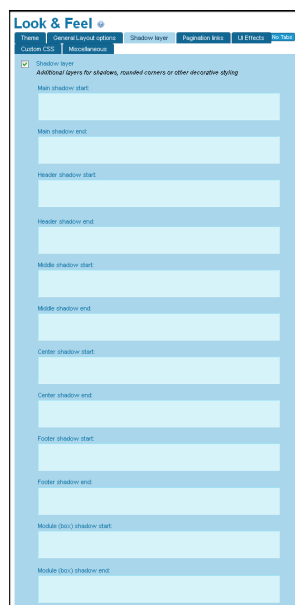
Look & Feel

Theme | General Layout options | Shadow layer | Pagination links | UI Effects | No Tabs
Custom CSS | Miscellaneous

Shadow layer
Additional layers for shadows, rounded corners or other decorative styling

Main shadow start:

Main shadow end:

Header shadow start:

Header shadow end:

Middle shadow start:

Middle shadow end:

Center shadow start:

Center shadow end:

Footer shadow start:

Footer shadow end:

Module (box) shadow start:

Module (box) shadow end: